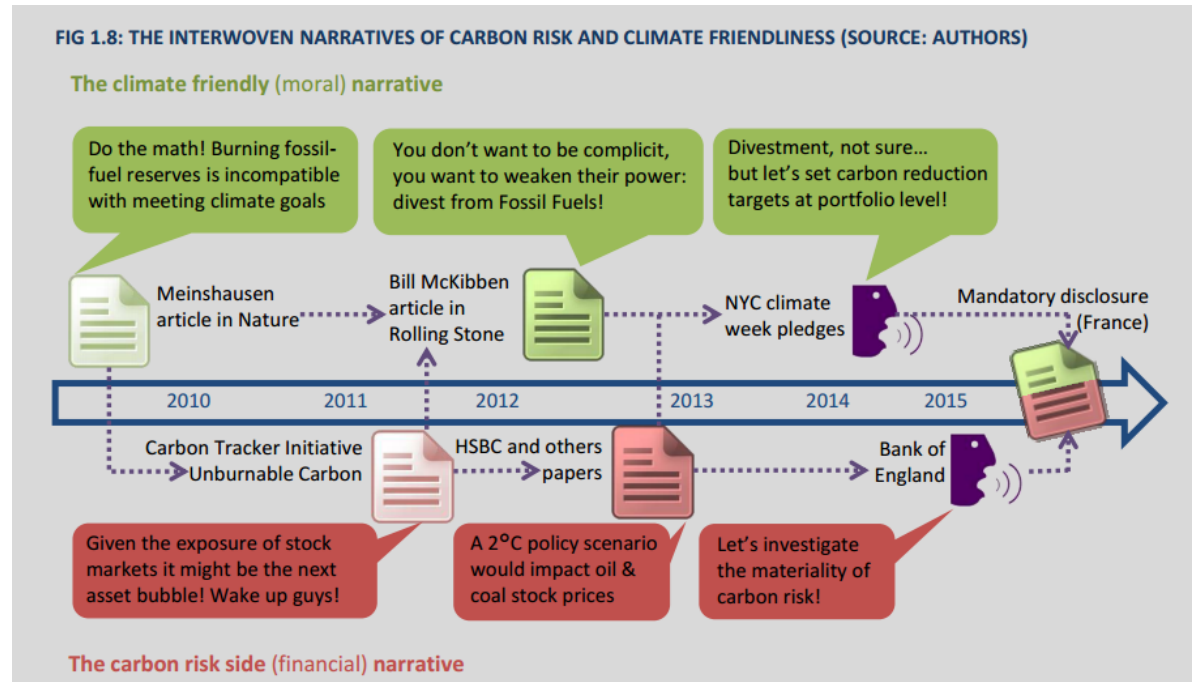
FIG 1.8: THE INTERWOVEN NARRATIVES OF CARBON RISK AND CLIMATE FRIENDLINESS (SOURCE: AUTHORS)

The climate friendly (moral) narrative

Do the math! Burning fossil-fuel reserves is incompatible with meeting climate goals

You don't want to be complicit, you want to weaken their power: divest from Fossil Fuels!

Divestment, not sure… but let's set carbon reduction targets at portfolio level!

Meinshausen article in Nature

Bill McKibben article in Rolling Stone

NYC climate week pledges

Mandatory disclosure (France)

2010

2011

2012

2013

2014

2015

Carbon Tracker Initiative Unburnable Carbon

HSBC and others papers

Bank of England

Given the exposure of stock markets it might be the next asset bubble! Wake up guys!

A 2°C policy scenario would impact oil & coal stock prices

Let's investigate the materiality of carbon risk!

The carbon risk side (financial) narrative